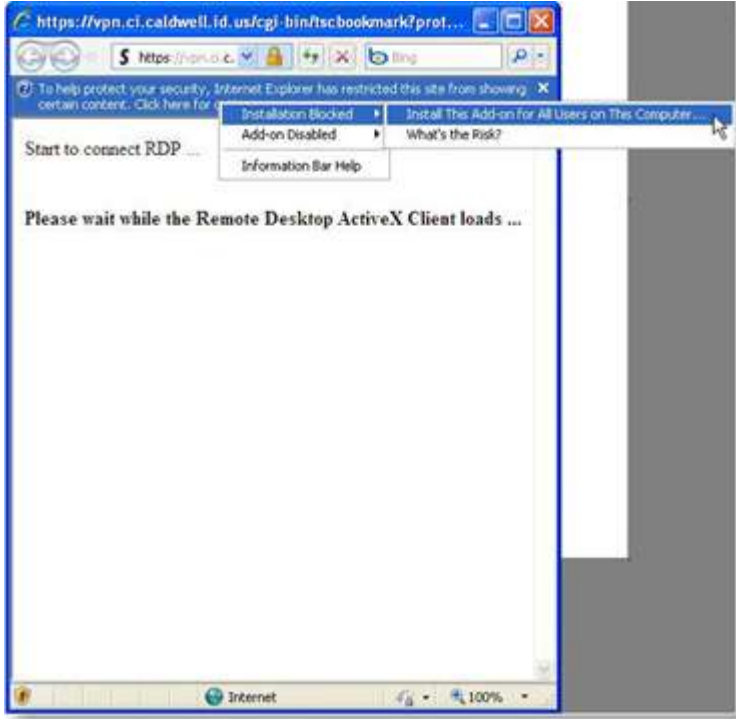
https://vpn.ci.caldwell.id.us/cgi-bin/tscbookmark?prot...

https://vpn.ci.c...

Bing

To help protect your security, Internet Explorer has restricted this site from showing certain content. Click here for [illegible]

Installation Blocked

Add-on Disabled

Information Bar Help

Install This Add-on for All Users on This Computer...

What's the Risk?

Start to connect RDP ...

Please wait while the Remote Desktop ActiveX Client loads ...

Internet

100%